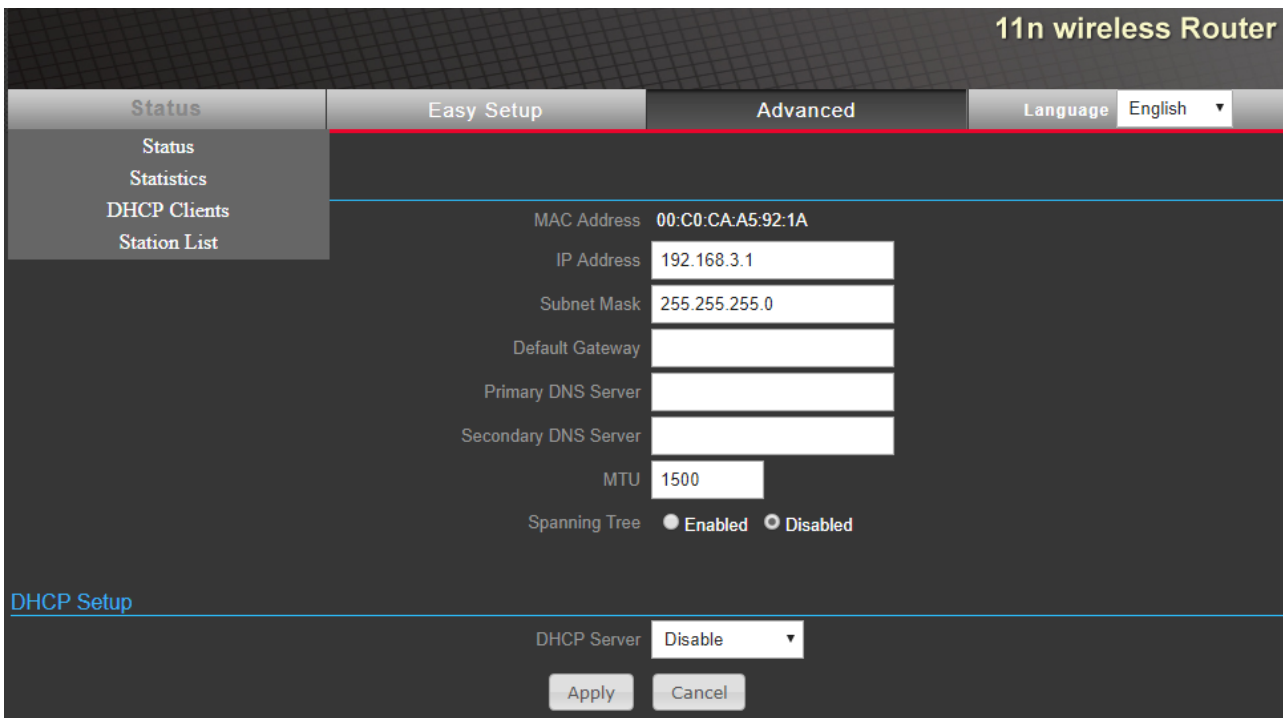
11n wireless Router

Status
Easy Setup
Advanced
Language English

Status
Statistics
DHCP Clients
Station List

MAC Address 00:C0:CA:A5:92:1A
IP Address 192.168.3.1
Subnet Mask 255.255.255.0
Default Gateway
Primary DNS Server
Secondary DNS Server
MTU 1500
Spanning Tree Enabled Disabled

DHCP Setup

DHCP Server Disable

Apply Cancel